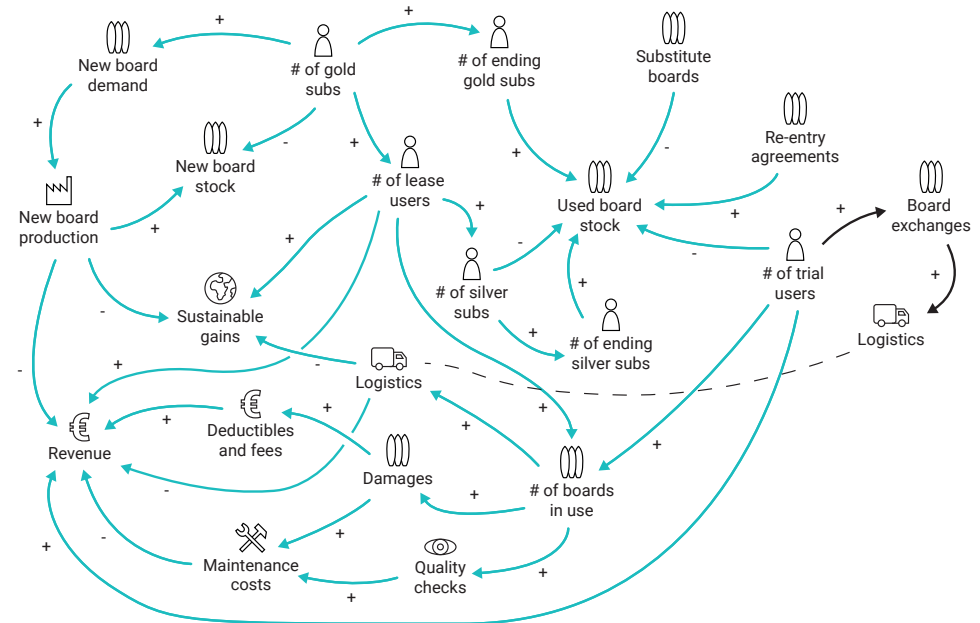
New board demand

+

# of gold subs

+

# of ending gold subs

Substitute boards

+

-

New board stock

+

# of lease users

+

-

Re-entry agreements

New board production

+

Used board stock

+

Board exchanges

+

+

-

-

# of trial users

+

# of silver subs

+

Sustainable gains

-

# of ending silver subs

Logistics

+

-

+

Logistics

-

+

+

+

Deductibles and fees

+

+

Revenue

+

Damages

-

+

# of boards in use

+

-

+

Maintenance costs

Quality checks

+

+